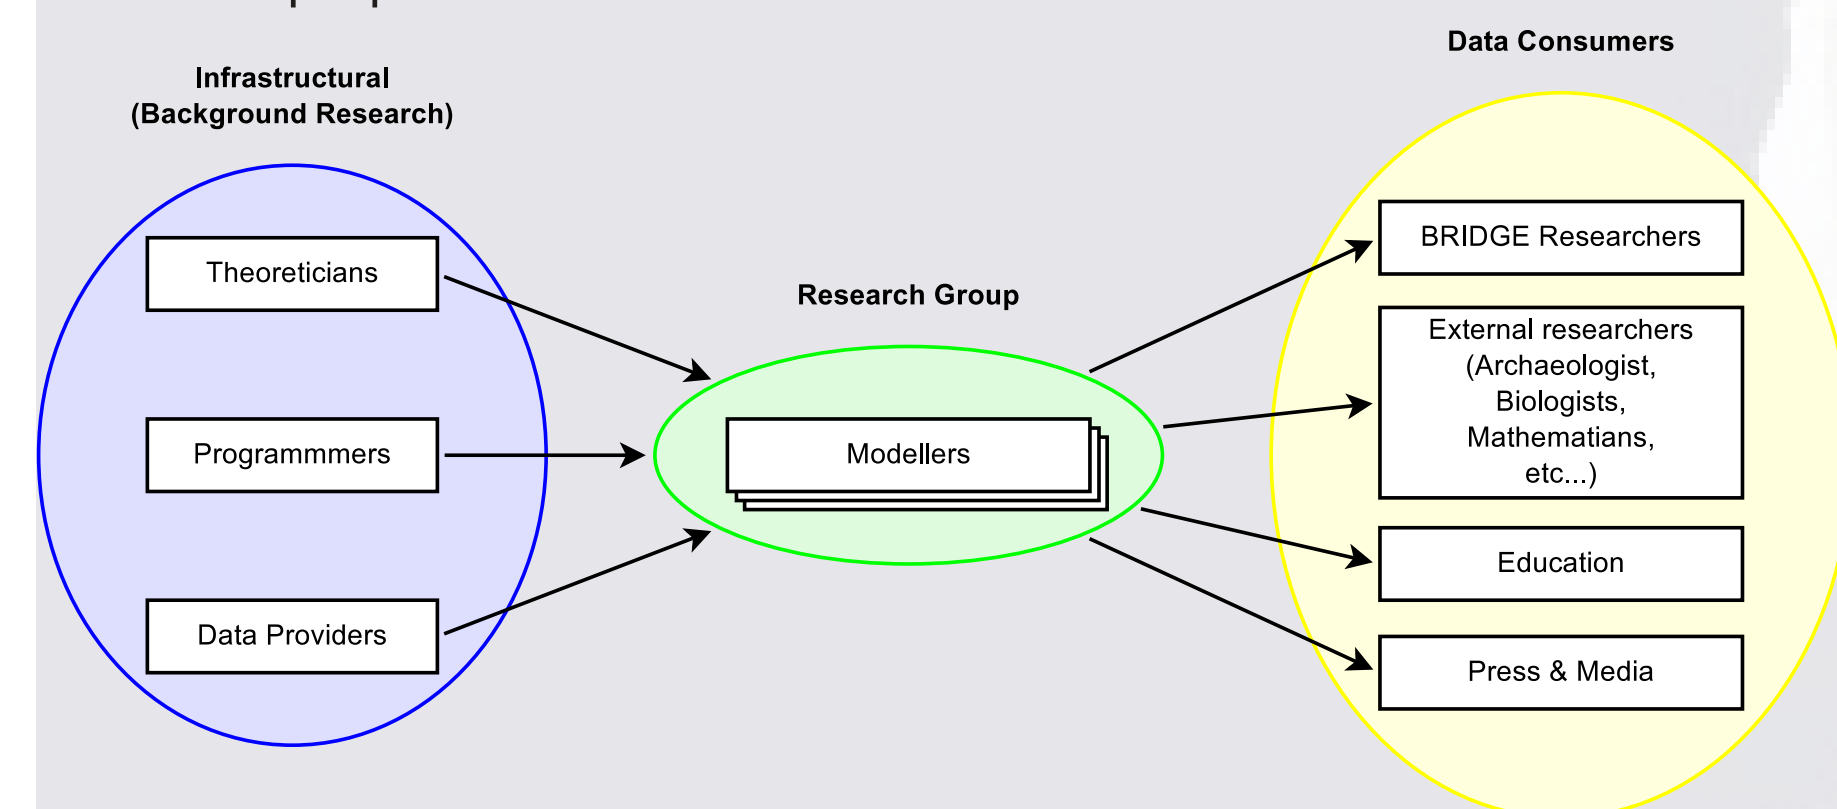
Infrastructural
(Background Research)

Theoreticians

Programmmers

Data Providers

Research Group

Modellers

Data Consumers

BRIDGE Researchers

External researchers (Archaeologist, Biologists, Mathematians, etc...)

Education

Press & Media